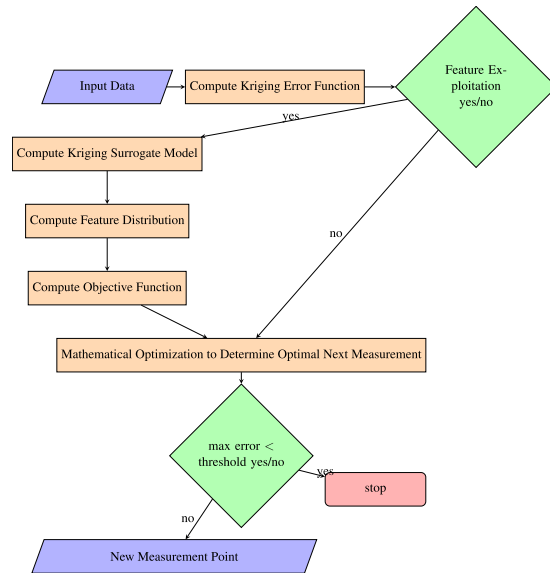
Input Data

Compute Kriging Error Function

Feature Exploitation yes/no

yes

Compute Kriging Surrogate Model

Compute Feature Distribution

no

Compute Objective Function

Mathematical Optimization to Determine Optimal Next Measurement

max error < threshold yes/no

yes

stop

no

New Measurement Point